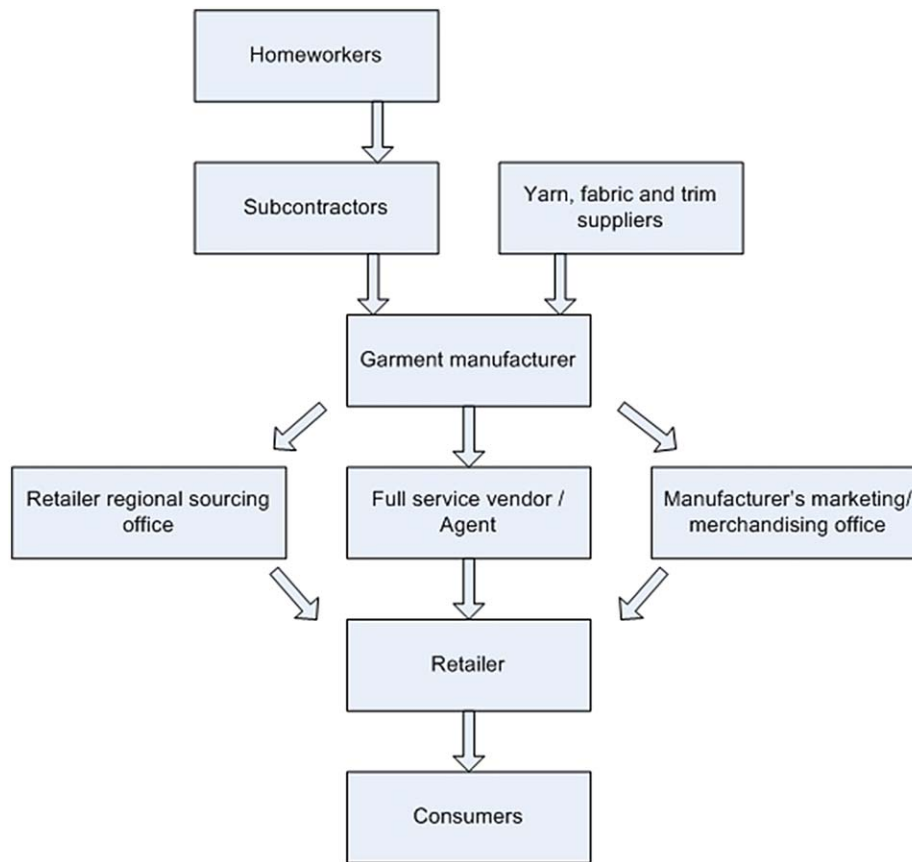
Homeworkers

Subcontractors

Yarn, fabric and trim suppliers

Garment manufacturer

Retailer regional sourcing office

Full service vendor / Agent

Manufacturer's marketing/ merchandising office

Retailer

Consumers